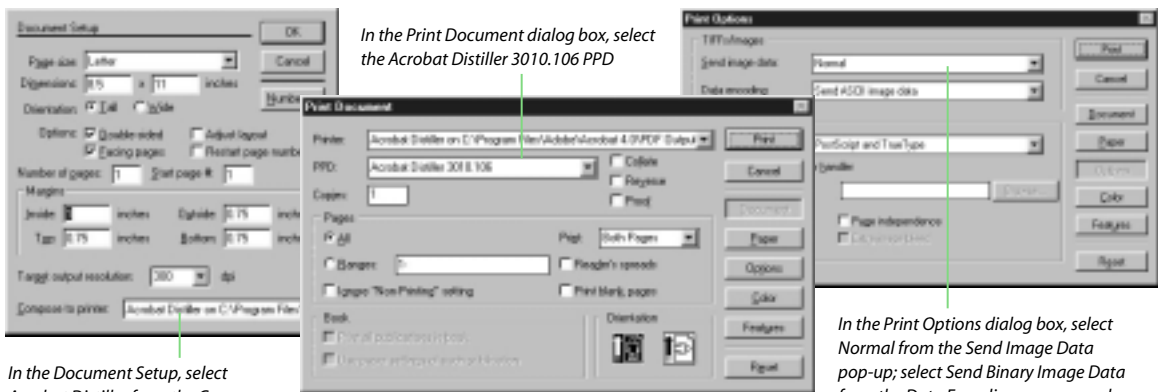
Document Setup

OK

Cancel

Numbers...

Page size: Letter

Dimensions: 8.5 x 11 inches

Orientation: Tall Wide

Options: Double-sided Adjust layout

Facing pages Restart page numbering

Number of pages: 1 Start page #: 1

Margins

Inside: 1 inches Outside: 0.75 inches

Top: 0.75 inches Bottom: 0.75 inches

Target output resolution: 300 dpi

Compose to printer: Acrobat Distiller on C:\Program Files\

In the Document Setup, select

In the Print Document dialog box, select the Acrobat Distiller 3010.106 PPD

Print Document

Printer: Acrobat Distiller on C:\Program Files\Adobe\Acrobat 4.0\PDF Output

PPD: Acrobat Distiller 3010.106

Copies: 1

Collate

Reverse

Proof

Print

Cancel

Document

Paper

Options

Color

Features

Reset

Pages

All

Ranges: 1-

Ignore "Non-Printing" setting

Print: Both Pages

Reader's spreads

Print blank pages

Book

Print all publications in book

Use paper settings of each publication

Orientation

Print Options

TIFF/Images

Send image data: Normal

Data encoding: Send ASCII image data

PostScript and TrueType

handler

Browse...

Page independence

Print

Cancel

Document

Paper

Options

Color

Features

Reset

In the Print Options dialog box, select Normal from the Send Image Data pop-up; select Send Binary Image Data